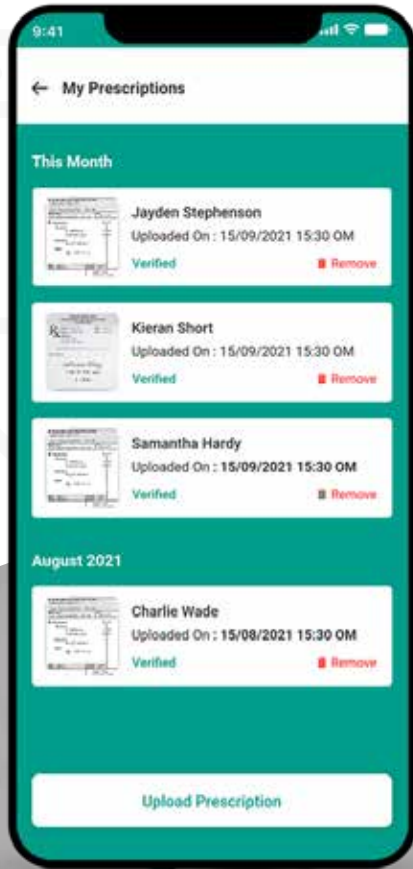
9:41

← My Prescriptions

This Month

Jayden Stephenson
Uploaded On : 15/09/2021 15:30 OM
Verified
Remove

Kieran Short
Uploaded On : 15/09/2021 15:30 OM
Verified
Remove

Samantha Hardy
Uploaded On : 15/09/2021 15:30 OM
Verified
Remove

August 2021

Charlie Wade
Uploaded On : 15/08/2021 15:30 OM
Verified
Remove

Upload Prescription